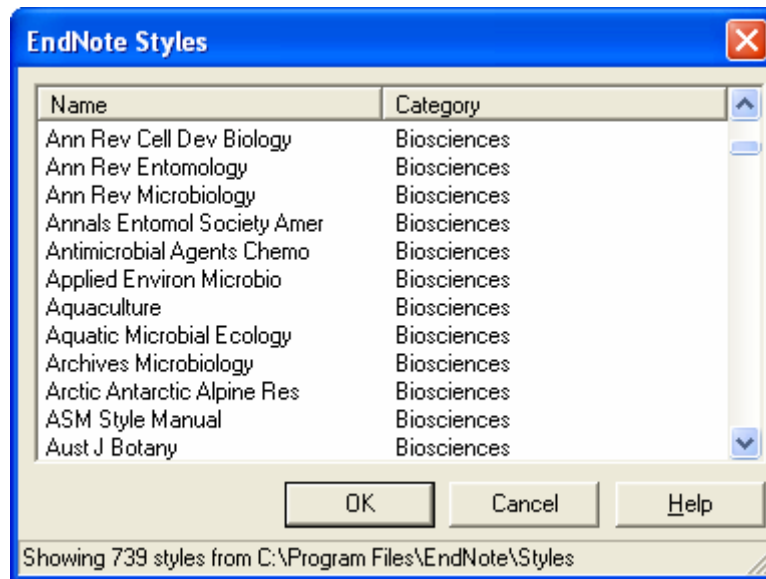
EndNote Styles

| Name | Category |
|---|---|
| Ann Rev Cell Dev Biology | Biosciences |
| Ann Rev Entomology | Biosciences |
| Ann Rev Microbiology | Biosciences |
| Annals Entomol Society Amer | Biosciences |
| Antimicrobial Agents Chemo | Biosciences |
| Applied Environ Microbio | Biosciences |
| Aquaculture | Biosciences |
| Aquatic Microbial Ecology | Biosciences |
| Archives Microbiology | Biosciences |
| Arctic Antarctic Alpine Res | Biosciences |
| ASM Style Manual | Biosciences |
| Aust J Botany | Biosciences |

OK Cancel Help

Showing 739 styles from C:\Program Files\EndNote\Styles